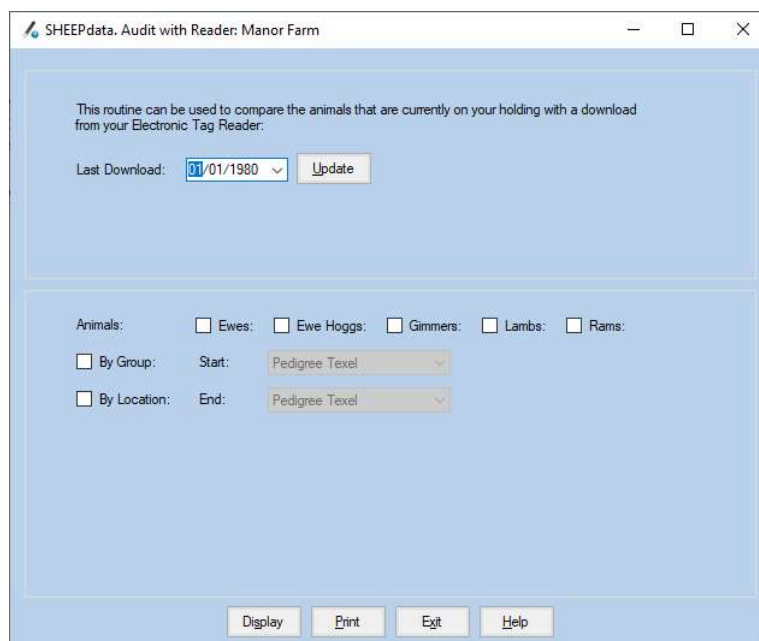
SHEEPdata. Audit with Reader: Manor Farm

This routine can be used to compare the animals that are currently on your holding with a download from your Electronic Tag Reader:

Last Download: 01/01/1980 Update

Animals: Ewes: Ewe Hoggs: Gimmers: Lambs: Rams:

By Group: Start: Pedigree Texel

By Location: End: Pedigree Texel

Display Print Exit Help